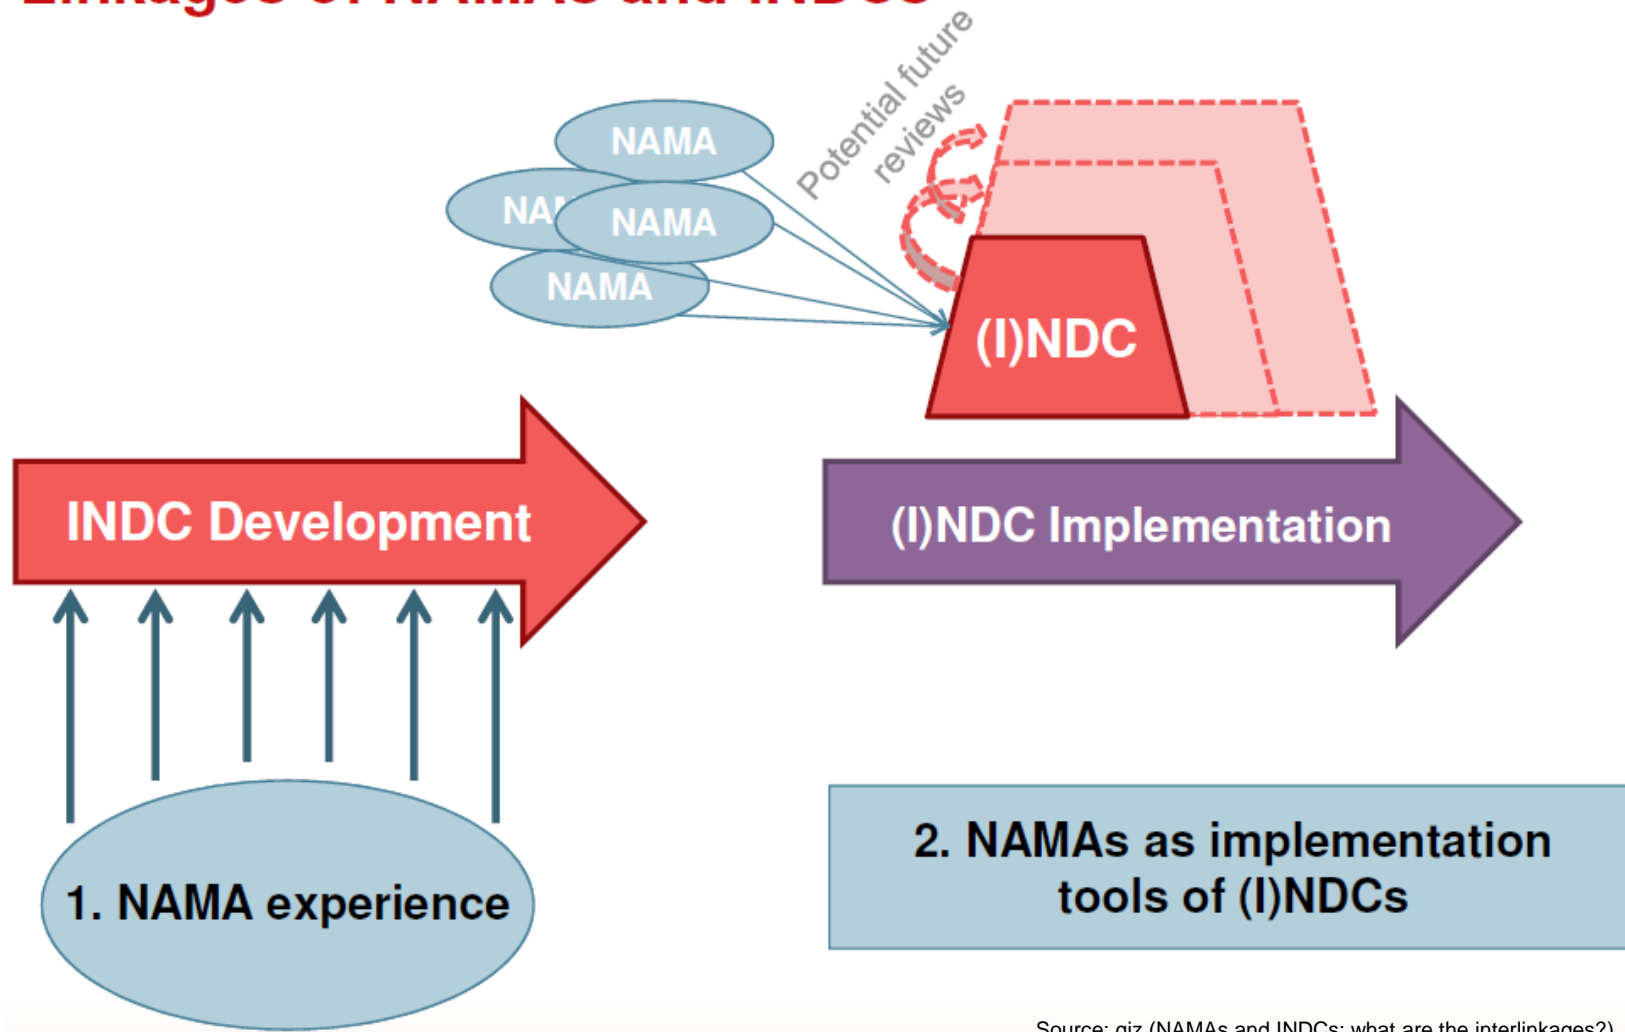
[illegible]

NAMA

NA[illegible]

NAMA

NAMA

Potential future reviews

(I)NDC

INDC Development

(I)NDC Implementation

1. NAMA experience

2. NAMAs as implementation tools of (I)NDCs

Source: giz (NAMAs and INDCs: what are the interlinkages?)